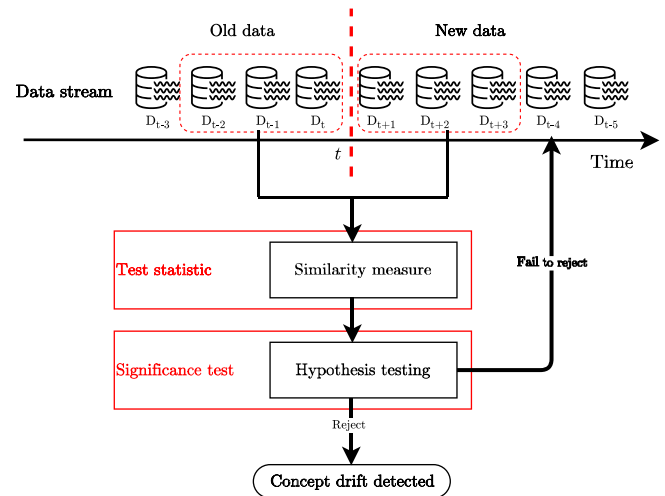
Old data

New data

Data stream

$D_{t-3}$ $D_{t-2}$ $D_{t-1}$ $D_t$ $D_{t+1}$ $D_{t+2}$ $D_{t+3}$ $D_{t-4}$ $D_{t-5}$

$t$

Time

Test statistic

Similarity measure

Fail to reject

Significance test

Hypothesis testing

Reject

Concept drift detected